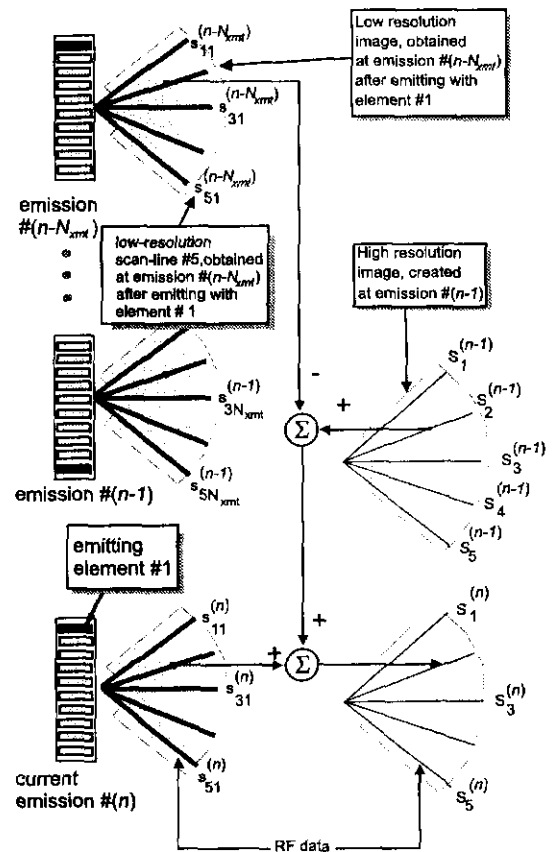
Low resolution image, obtained at emission #$(n-N_{xmt})$ after emitting with element #1

$s_{11}^{(n-N_{xmt})}$

$s_{31}^{(n-N_{xmt})}$

$s_{51}^{(n-N_{xmt})}$

emission #$(n-N_{xmt})$

low-resolution scan-line #5,obtained at emission #$(n-N_{xmt})$ after emitting with element # 1

High resolution image, created at emission #$(n-1)$

$s_{3N_{xmt}}^{(n-1)}$

$s_{5N_{xmt}}^{(n-1)}$

-

+

$\Sigma$

$s_1^{(n-1)}$

$s_2^{(n-1)}$

$s_3^{(n-1)}$

$s_4^{(n-1)}$

$s_5^{(n-1)}$

emission #$(n-1)$

emitting element #1

+

+

$\Sigma$

$s_{11}^{(n)}$

$s_{31}^{(n)}$

$s_{51}^{(n)}$

$s_1^{(n)}$

$s_3^{(n)}$

$s_5^{(n)}$

current emission #$(n)$

RF data